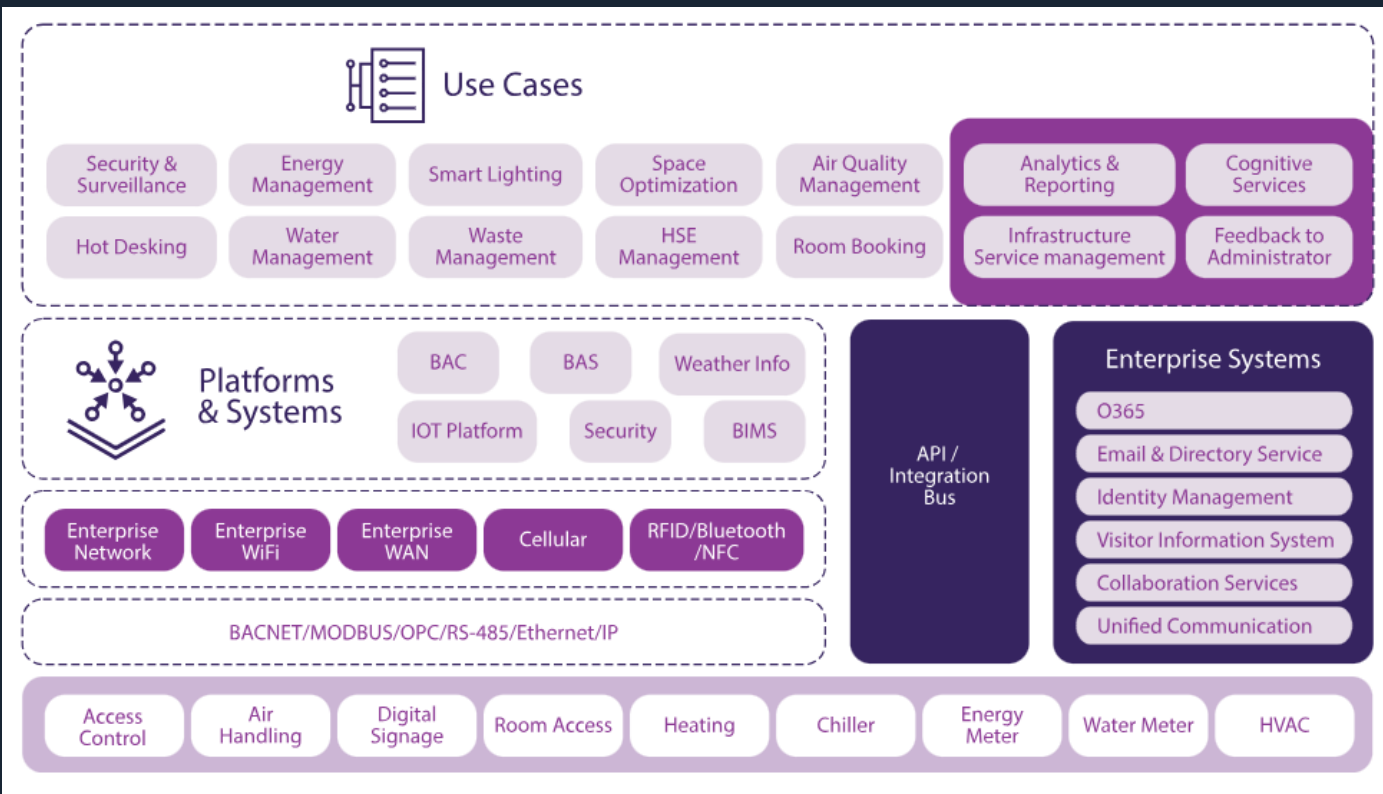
Use Cases

Security & Surveillance

Energy Management

Smart Lighting

Space Optimization

Air Quality Management

Analytics & Reporting

Cognitive Services

Hot Desking

Water Management

Waste Management

HSE Management

Room Booking

Infrastructure Service management

Feedback to Administrator

Platforms & Systems

BAC

BAS

Weather Info

IOT Platform

Security

BIMS

API / Integration Bus

Enterprise Systems

O365

Email & Directory Service

Identity Management

Visitor Information System

Collaboration Services

Unified Communication

Enterprise Network

Enterprise WiFi

Enterprise WAN

Cellular

RFID/Bluetooth /NFC

BACNET/MODBUS/OPC/RS-485/Ethernet/IP

Access Control

Air Handling

Digital Signage

Room Access

Heating

Chiller

Energy Meter

Water Meter

HVAC